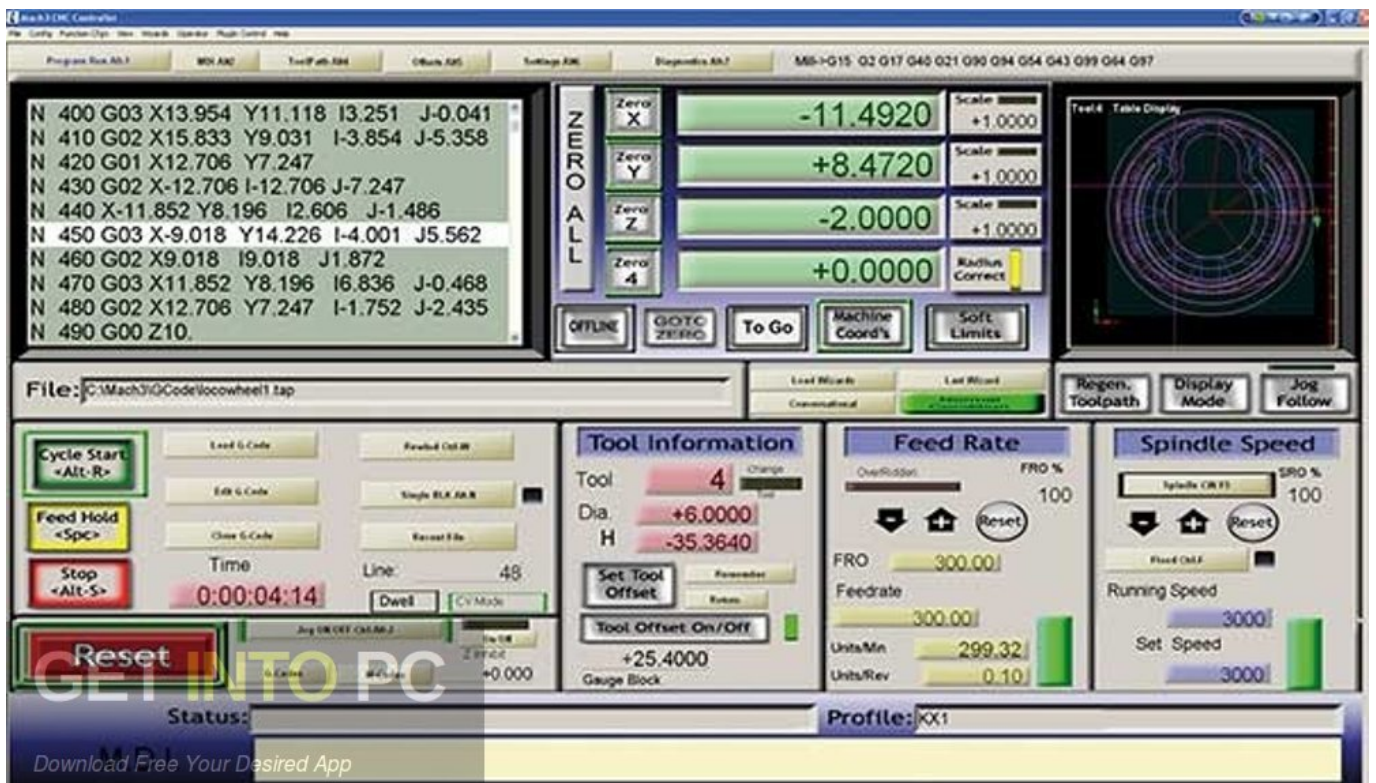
Mach3 CNC Controller
File Config Function Cfgs View Wizards Operator PlugIn Control Help
Program Run Alt-1 | MDI Alt2 | ToolPath Alt4 | Offsets Alt5 | Settings Alt6 | Diagnostics Alt-7 | Mill->G15 G2 G17 G40 G21 G90 G94 G54 G43 G99 G64 G97

N 400 G03 X13.954 Y11.118 I3.251 J-0.041
N 410 G02 X15.833 Y9.031 I-3.854 J-5.358
N 420 G01 X12.706 Y7.247
N 430 G02 X-12.706 I-12.706 J-7.247
N 440 X-11.852 Y8.196 I2.606 J-1.486
N 450 G03 X-9.018 Y14.226 I-4.001 J5.562
N 460 G02 X9.018 I9.018 J1.872
N 470 G03 X11.852 Y8.196 I6.836 J-0.468
N 480 G02 X12.706 Y7.247 I-1.752 J-2.435
N 490 G00 Z10.

ZERO ALL
Zero X -11.4920 Scale +1.0000
Zero Y +8.4720 Scale +1.0000
Zero Z -2.0000 Scale +1.0000
Zero 4 +0.0000 Radius Correct
OFFLINE | GOTO ZERO | To Go | Machine Coord's | Soft Limits

Tool:4 Table Display

File: C:\Mach3\GCode\locowheel1.tap
Load Wizards | Last Wizard | Conversational | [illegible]
Regen. Toolpath | Display Mode | Jog Follow

Cycle Start <Alt-R>
Feed Hold <Spc>
Stop <Alt-S>
Load G-Code | Rewind Ctrl-W | Edit G-Code | Single BLK Alt-N | Close G-Code | Recent File
Time 0:00:04:14 Line: 48
Dwell | CV Mode
Reset
Jog ON/OFF Ctrl-Alt-J | On/Off | Z Inhibit | G-Codes | M-Codes | +0.000

Tool Information
Tool 4 Change
Dia. +6.0000
H -35.3640
Set Tool Offset | Remember | Return
Tool Offset On/Off
+25.4000
Gauge Block

Feed Rate
OverRidden FRO %
100
Reset
FRO 300.00
Feedrate
300.00
Units/Min 299.32
Units/Rev 0.10

Spindle Speed
SRO %
Spindle CW F5 100
Reset
Flood Ctrl-F
Running Speed
3000
Set Speed
3000

Status:
Profile: XX1
GET INTO PC
Download Free Your Desired App